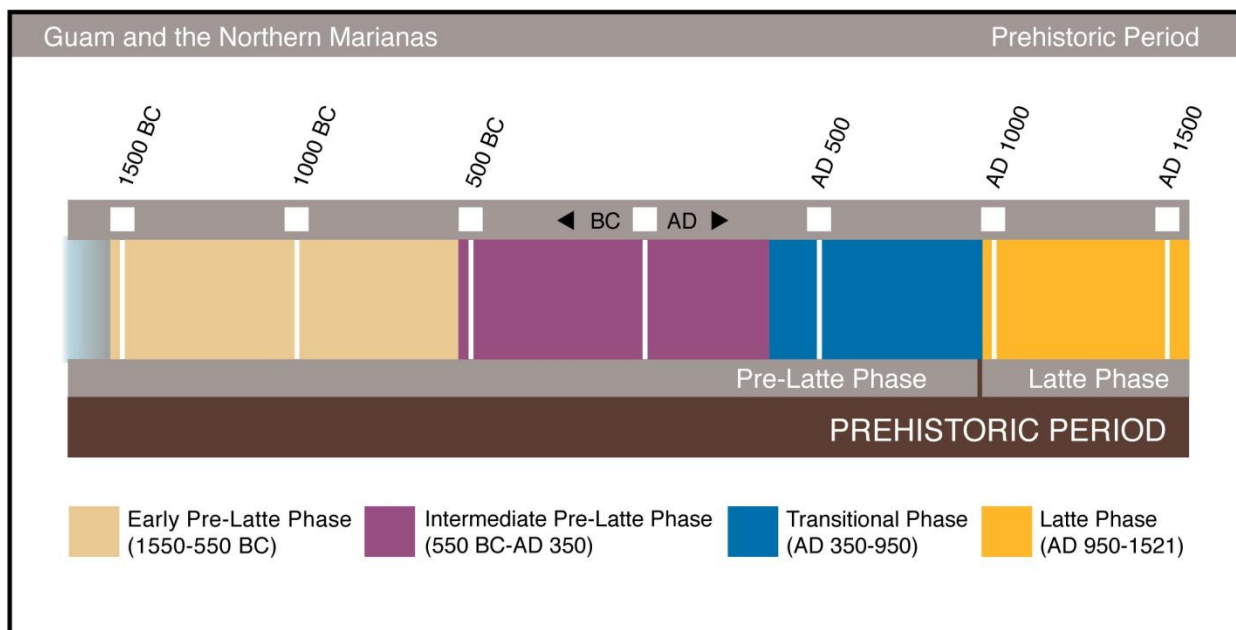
Guam and the Northern Marianas

Prehistoric Period

1500 BC

1000 BC

500 BC

◀ BC AD ▶

AD 500

AD 1000

AD 1500

Pre-Latte Phase

Latte Phase

PREHISTORIC PERIOD

Early Pre-Latte Phase (1550-550 BC)

Intermediate Pre-Latte Phase (550 BC-AD 350)

Transitional Phase (AD 350-950)

Latte Phase (AD 950-1521)